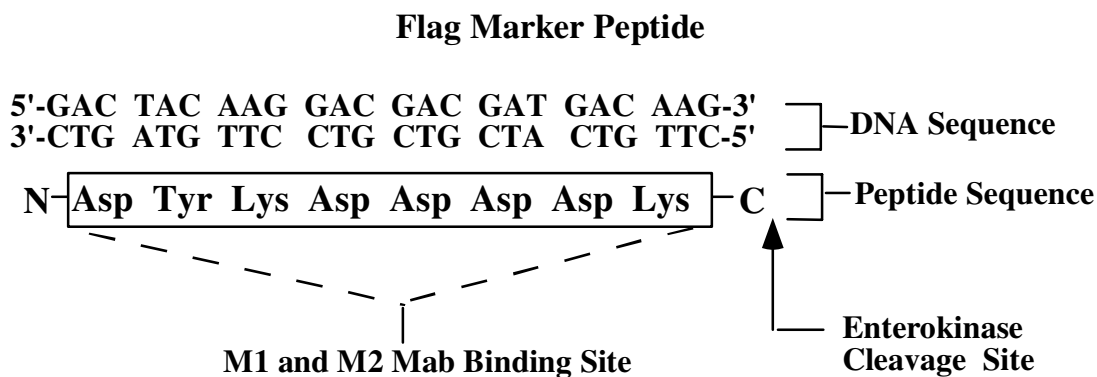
Flag Marker Peptide

5'-GAC TAC AAG GAC GAC GAT GAC AAG-3'
3'-CTG ATG TTC CTG CTG CTA CTG TTC-5'

DNA Sequence

N Asp Tyr Lys Asp Asp Asp Asp Lys C

Peptide Sequence

M1 and M2 Mab Binding Site

Enterokinase Cleavage Site